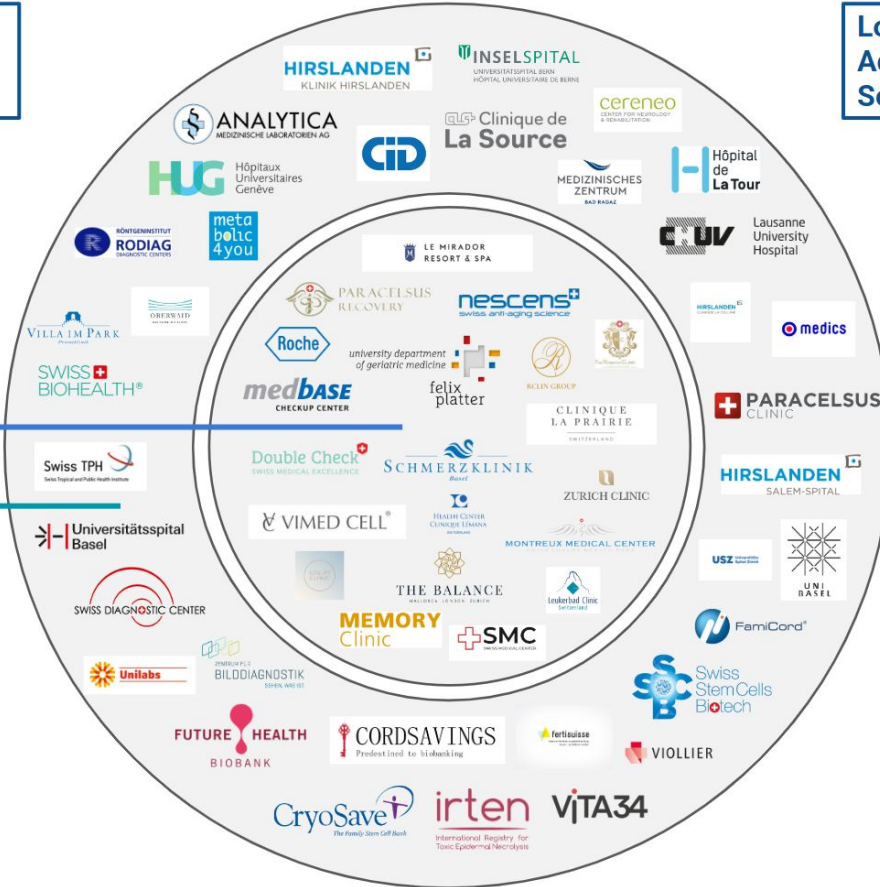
Lo
Ac
Sc

HIRSLANDEN
KLINIK HIRSLANDEN

INSELSPITAL
UNIVERSITÄTSSPITAL BERN
HÔPITAL UNIVERSITAIRE DE BERNE

ANALYTICA
MEDIZINISCHE LABORATORIEN AG

CID

Clinique de
La Source

cereneo
CENTER FOR NEUROLOGY & REHABILITATION

HUG
Hôpitaux
Universitaires
Genève

MEDIZINISCHES
ZENTRUM
BAD RAGAZ

Hôpital
de
La Tour

RÖNTGENINSTITUT
RODIAG
DIAGNOSTIC CENTERS

meta
bolic
4you

LE MIRADOR
RESORT & SPA

CHUV
Lausanne
University
Hospital

PARACELSUS
RECOVERY

nescens
swiss anti-aging science

OBERWAID

VILLA IM PARK

HIRSLANDEN

medics

Roche

university department
of geriatric medicine
felix
platter

RCLIN GROUP

SWISS
BIOHEALTH®

medbase
CHECKUP CENTER

PARACELSUS
CLINIC

CLINIQUE
LA PRAIRIE
SWITZERLAND

Swiss TPH
Swiss Tropical and Public Health Institute

Double Check
SWISS MEDICAL EXCELLENCE

SCHMERZKLINIK
Basel

HIRSLANDEN
SALEM-SPITAL

ZURICH CLINIC

HEALTH CENTER
CLINIQUE LÉMANA

VIMED CELL®

MONTREUX MEDICAL CENTER

Universitätsspital
Basel

USZ

UNI
BASEL

THE BALANCE
MALLORCA · LONDON · ZURICH

Leukerbad Clinic
Switzerland

SWISS DIAGNOSTIC CENTER

MEMORY
Clinic

SMC
SWISS MEDICAL CENTER

FamiCord®

ZENTRUM FÜR
BILDDIAGNOSTIK

Unilabs

Swiss
StemCells
Biotech

FUTURE HEALTH
BIOBANK

CORDSAVINGS
Predestined to biobanking

fertisuisse

VIOLLIER

CryoSave
The Family Stem Cell Bank

irten
International Registry for
Toxic Epidermal Necrolysis

ViTA34